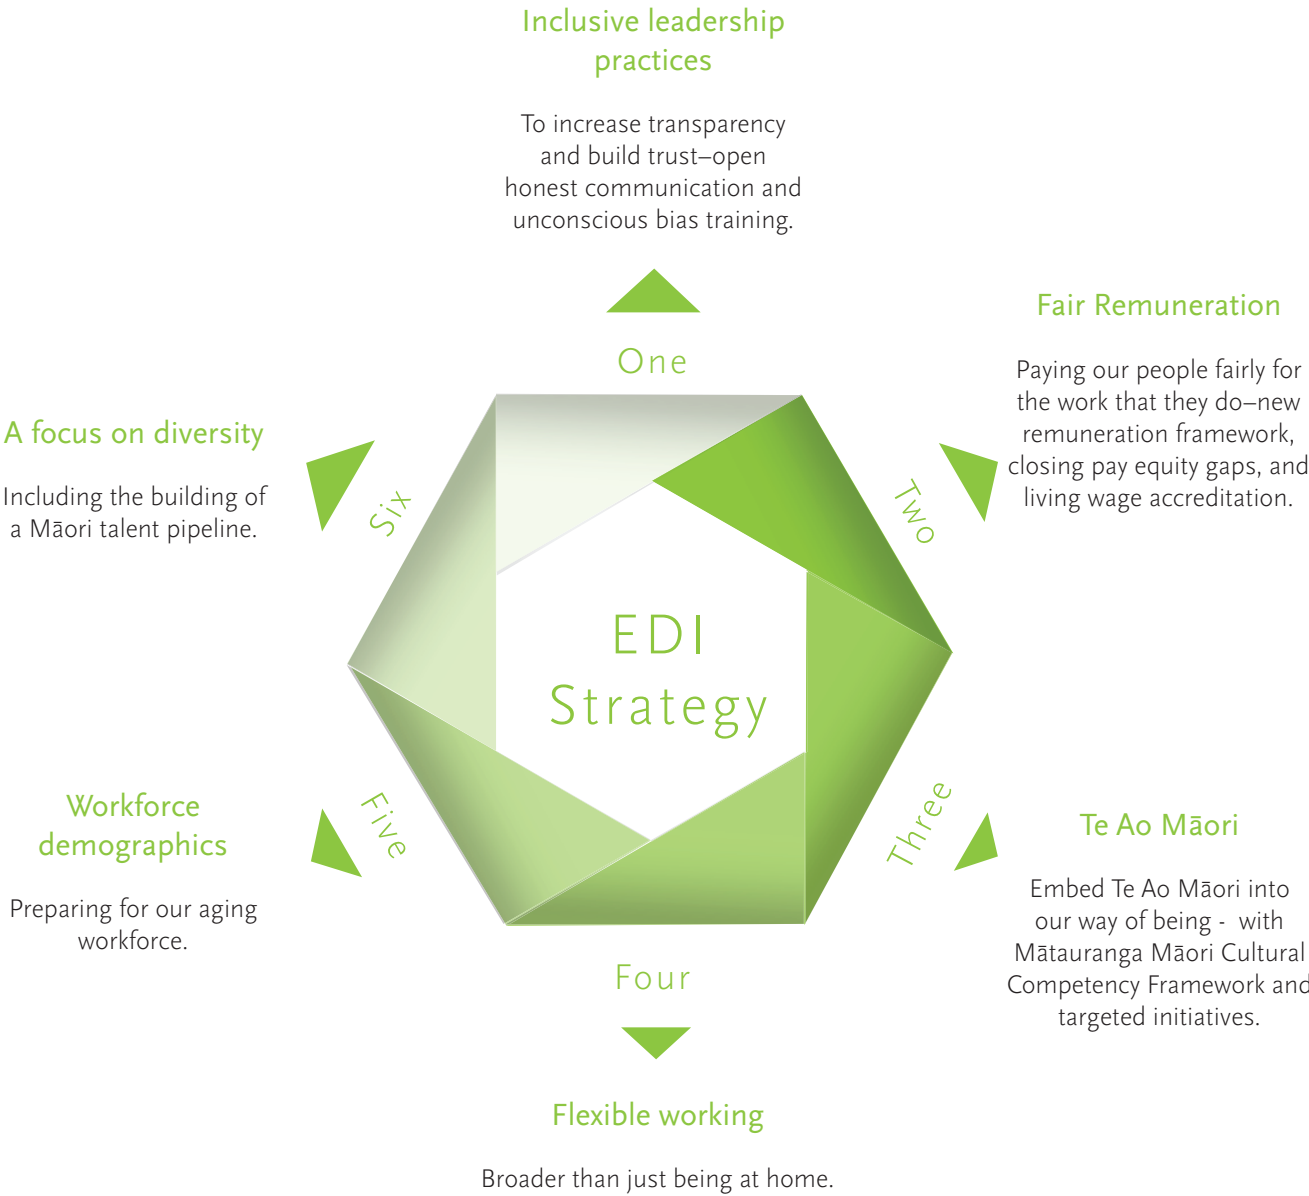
Inclusive leadership practices

To increase transparency and build trust–open honest communication and unconscious bias training.

One

Fair Remuneration

Paying our people fairly for the work that they do–new remuneration framework, closing pay equity gaps, and living wage accreditation.

Two

A focus on diversity

Including the building of a Māori talent pipeline.

Six

EDI Strategy

Workforce demographics

Preparing for our aging workforce.

Five

Three

Te Ao Māori

Embed Te Ao Māori into our way of being - with Mātauranga Māori Cultural Competency Framework and targeted initiatives.

Four

Flexible working

Broader than just being at home.